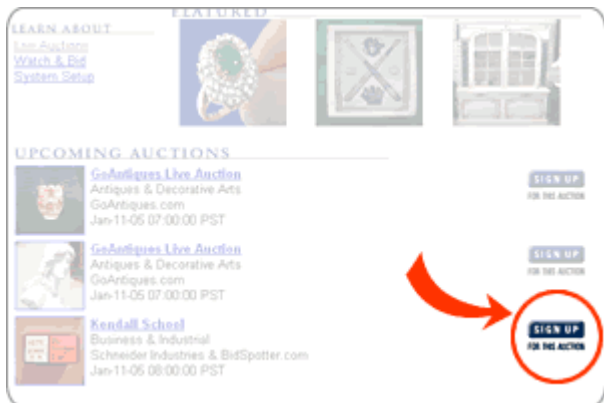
LEARN ABOUT
Live Auctions
Watch & Bid
System Setup

FEATURED

UPCOMING AUCTIONS

GoAntiques Live Auction
Antiques & Decorative Arts
GoAntiques.com
Jan-11-05 07:00:00 PST

SIGN UP
FOR THIS AUCTION

GoAntiques Live Auction
Antiques & Decorative Arts
GoAntiques.com
Jan-11-05 07:00:00 PST

SIGN UP
FOR THIS AUCTION

Kendall School
Business & Industrial
Schneider Industries & BidSpotter.com
Jan-11-05 08:00:00 PST

SIGN UP
FOR THIS AUCTION